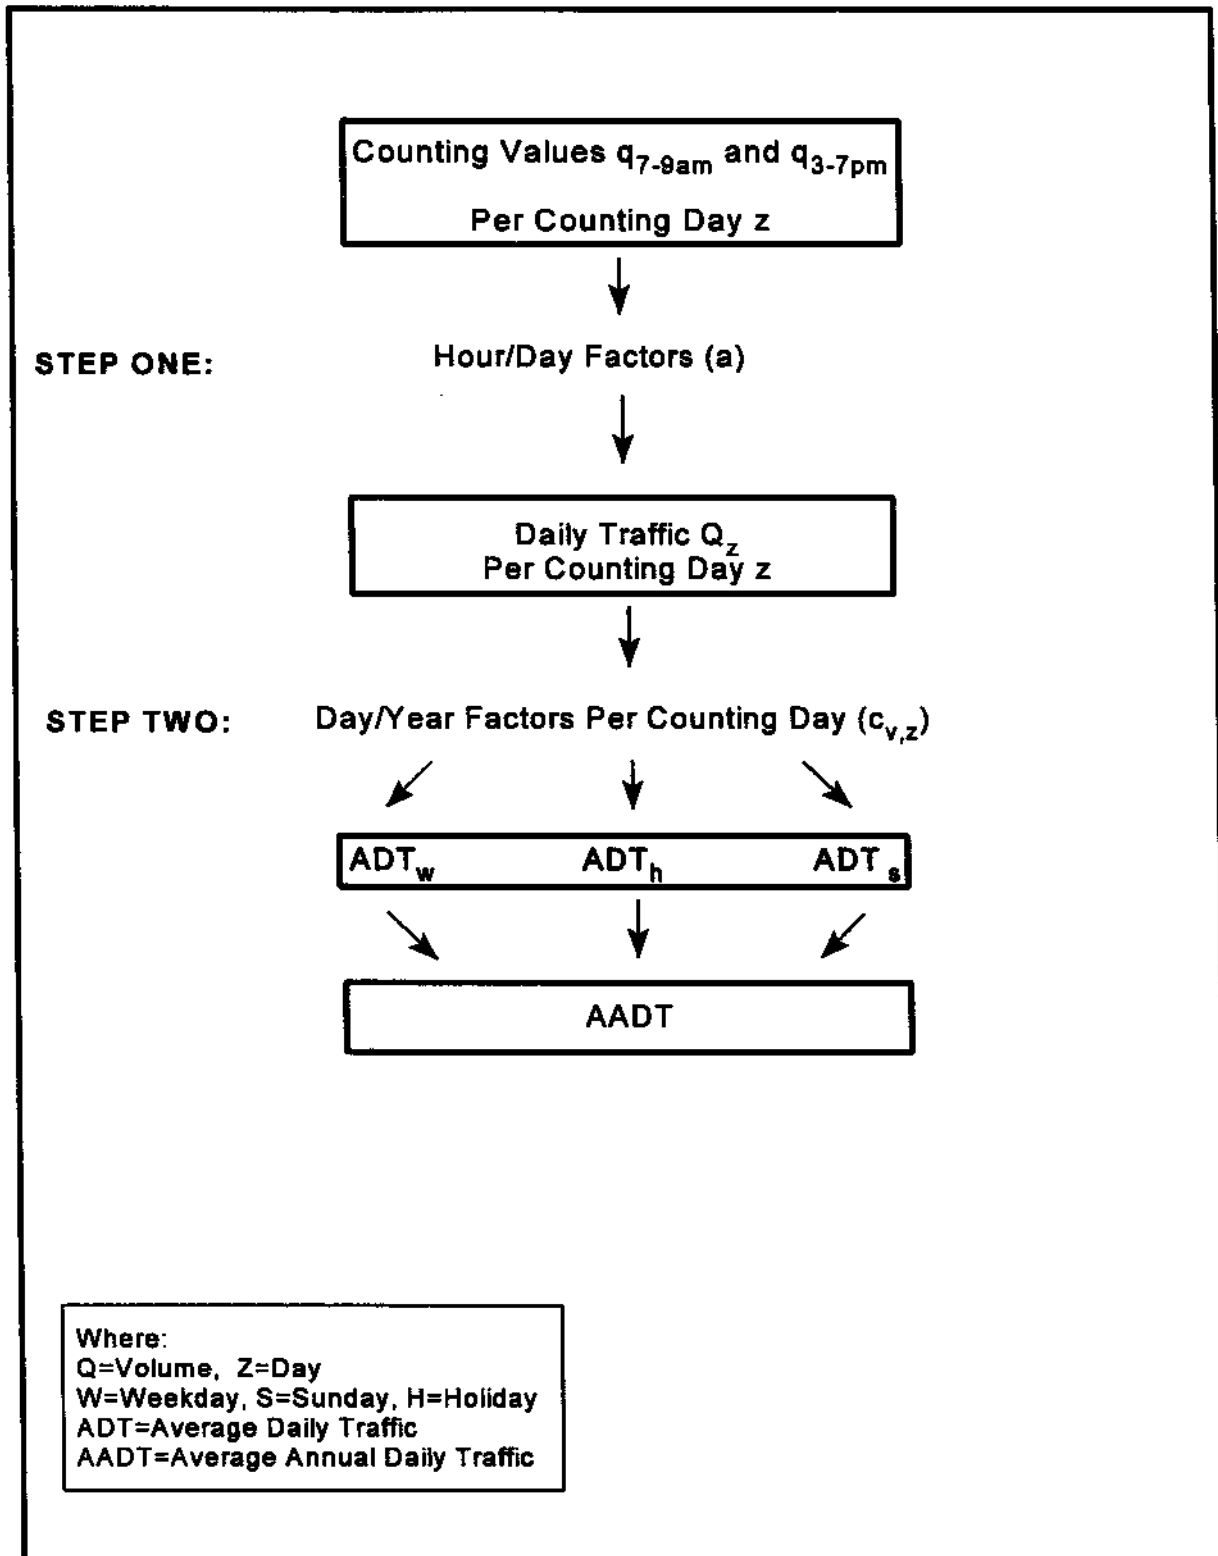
Counting Values $q_{7\text{-}9am}$ and $q_{3\text{-}7pm}$

Per Counting Day z

STEP ONE:

Hour/Day Factors (a)

Daily Traffic $Q_z$
Per Counting Day z

STEP TWO:

Day/Year Factors Per Counting Day $(c_{v,z})$

$ADT_w$ $ADT_h$ $ADT_s$

AADT

Where:
Q=Volume, Z=Day
W=Weekday, S=Sunday, H=Holiday
ADT=Average Daily Traffic
AADT=Average Annual Daily Traffic